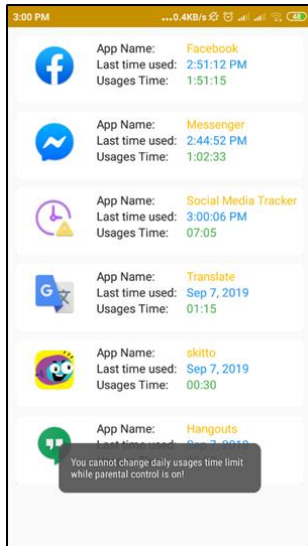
3:00 PM ...0.4KB/s 48

App Name: Facebook
Last time used: 2:51:12 PM
Usages Time: 1:51:15

App Name: Messenger
Last time used: 2:44:52 PM
Usages Time: 1:02:33

App Name: Social Media Tracker
Last time used: 3:00:06 PM
Usages Time: 07:05

App Name: Translate
Last time used: Sep 7, 2019
Usages Time: 01:15

App Name: skitto
Last time used: Sep 7, 2019
Usages Time: 00:30

App Name: Hangouts
Last time used: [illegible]

You cannot change daily usages time limit while parental control is on!